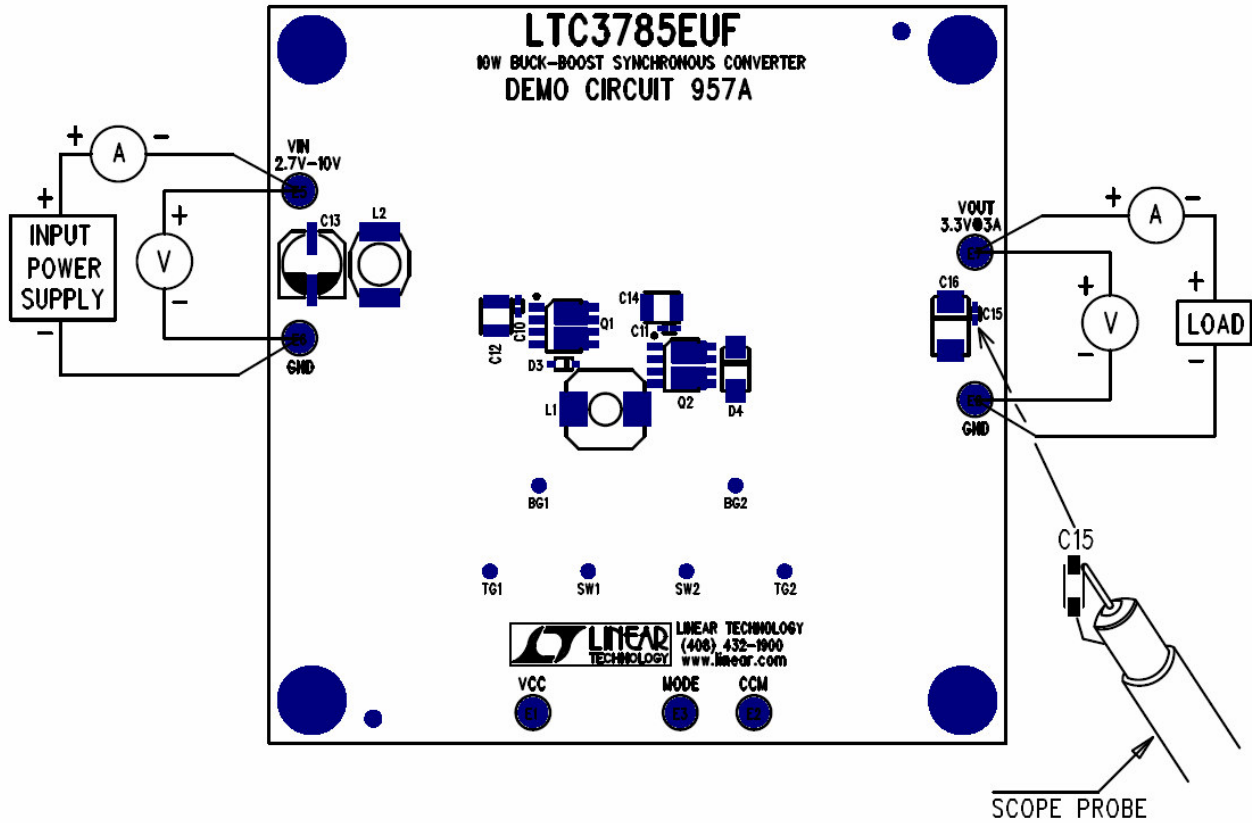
LTC3785EUF
10W BUCK-BOOST SYNCHRONOUS CONVERTER
DEMO CIRCUIT 957A

+ A −
+
INPUT POWER SUPPLY
−
+ V −

VIN
2.7V-10V
E5
C13
L2
E6
GND

C12
C10
Q1
D3
C14
C11
L1
Q2
D4

VOUT
3.3V@3A
E7
C16
C15
E8
GND

+ A −
+ V −
+
LOAD
−

BG1
BG2
TG1
SW1
SW2
TG2

LINEAR TECHNOLOGY
LINEAR TECHNOLOGY
(408) 432-1900
www.linear.com

VCC
E1
MODE
E3
CCM
E2

C15
SCOPE PROBE